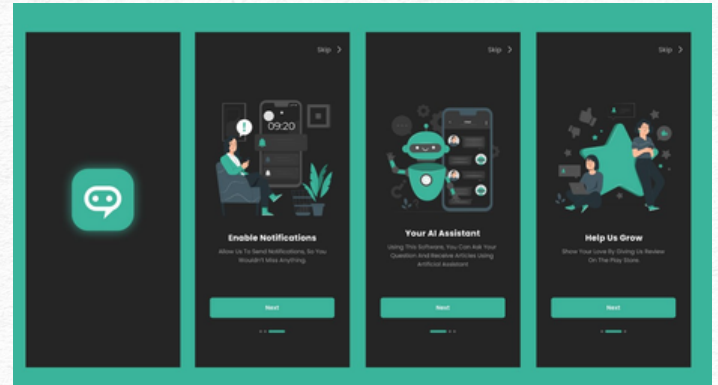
Skip >

09:20

Enable Notifications

Allow Us To Send Notifications, So You Wouldn't Miss Anything.

Next

Skip >

Your AI Assistant

Using This Software, You Can Ask Your Question And Receive Articles Using Artificial Assistant

Next

Skip >

Help Us Grow

Show Your Love By Giving Us Review On The Play Store

Next